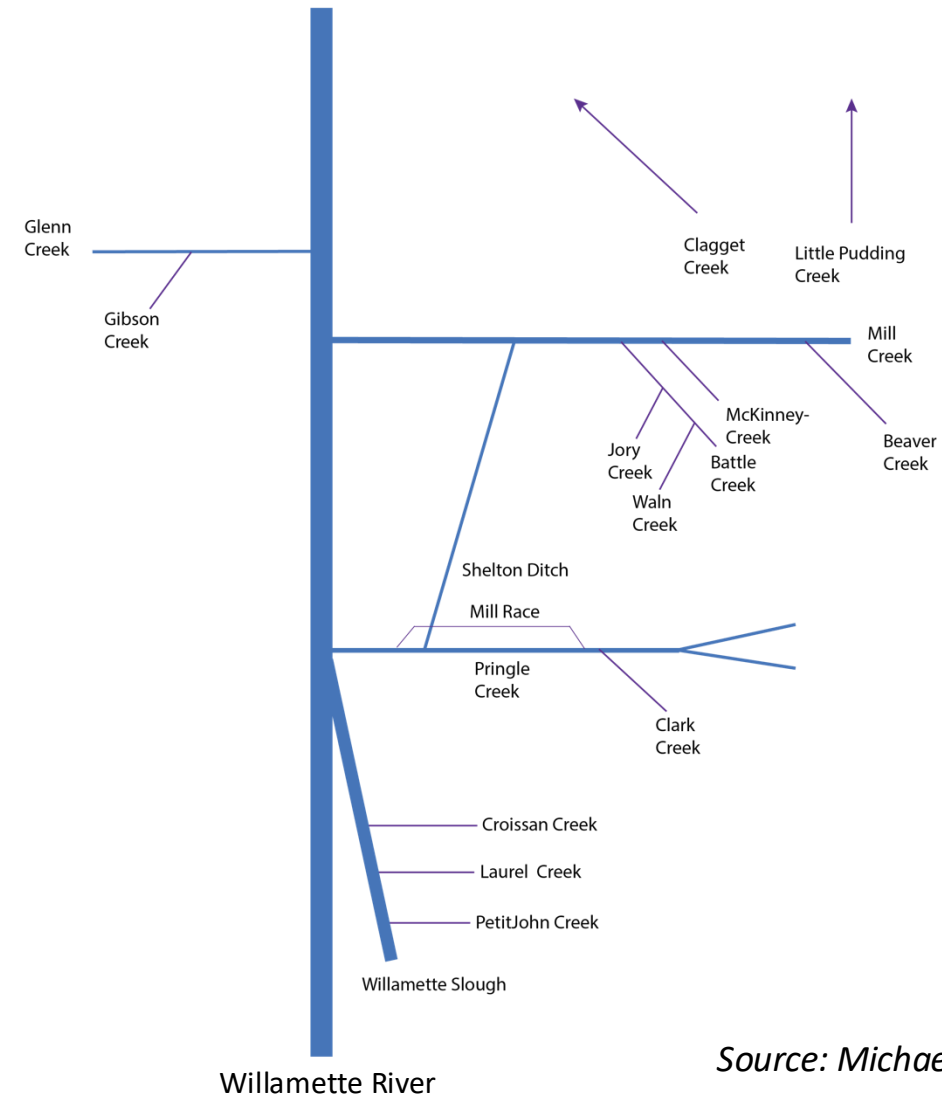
Glenn Creek

Gibson Creek

Clagget Creek

Little Pudding Creek

Mill Creek

McKinney-Creek

Jory Creek

Battle Creek

Waln Creek

Beaver Creek

Shelton Ditch

Mill Race

Pringle Creek

Clark Creek

Croissan Creek

Laurel Creek

PetitJohn Creek

Willamette Slough

Willamette River

Source: Michae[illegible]